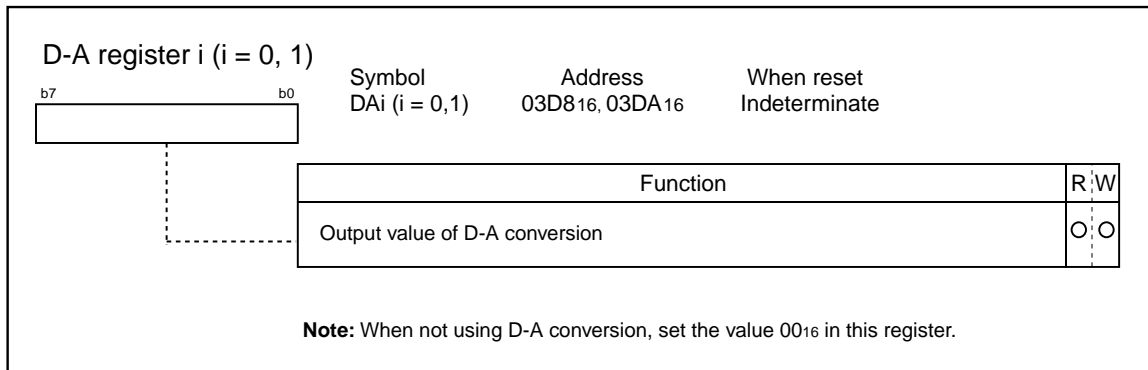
D-A register i (i = 0, 1)

b7 b0

| Symbol | Address | When reset |
|---|---|---|
| DAi (i = 0,1) | $03D8_{16}$, $03DA_{16}$ | Indeterminate |

| Function | R | W |
|---|---|---|
| Output value of D-A conversion | O | O |

**Note:** When not using D-A conversion, set the value $00_{16}$ in this register.